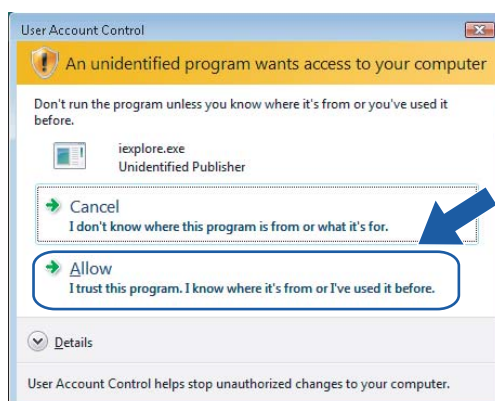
User Account Control

An unidentified program wants access to your computer

Don't run the program unless you know where it's from or you've used it before.

iexplore.exe
Unidentified Publisher

Cancel
I don't know where this program is from or what it's for.

Allow
I trust this program. I know where it's from or I've used it before.

Details

User Account Control helps stop unauthorized changes to your computer.